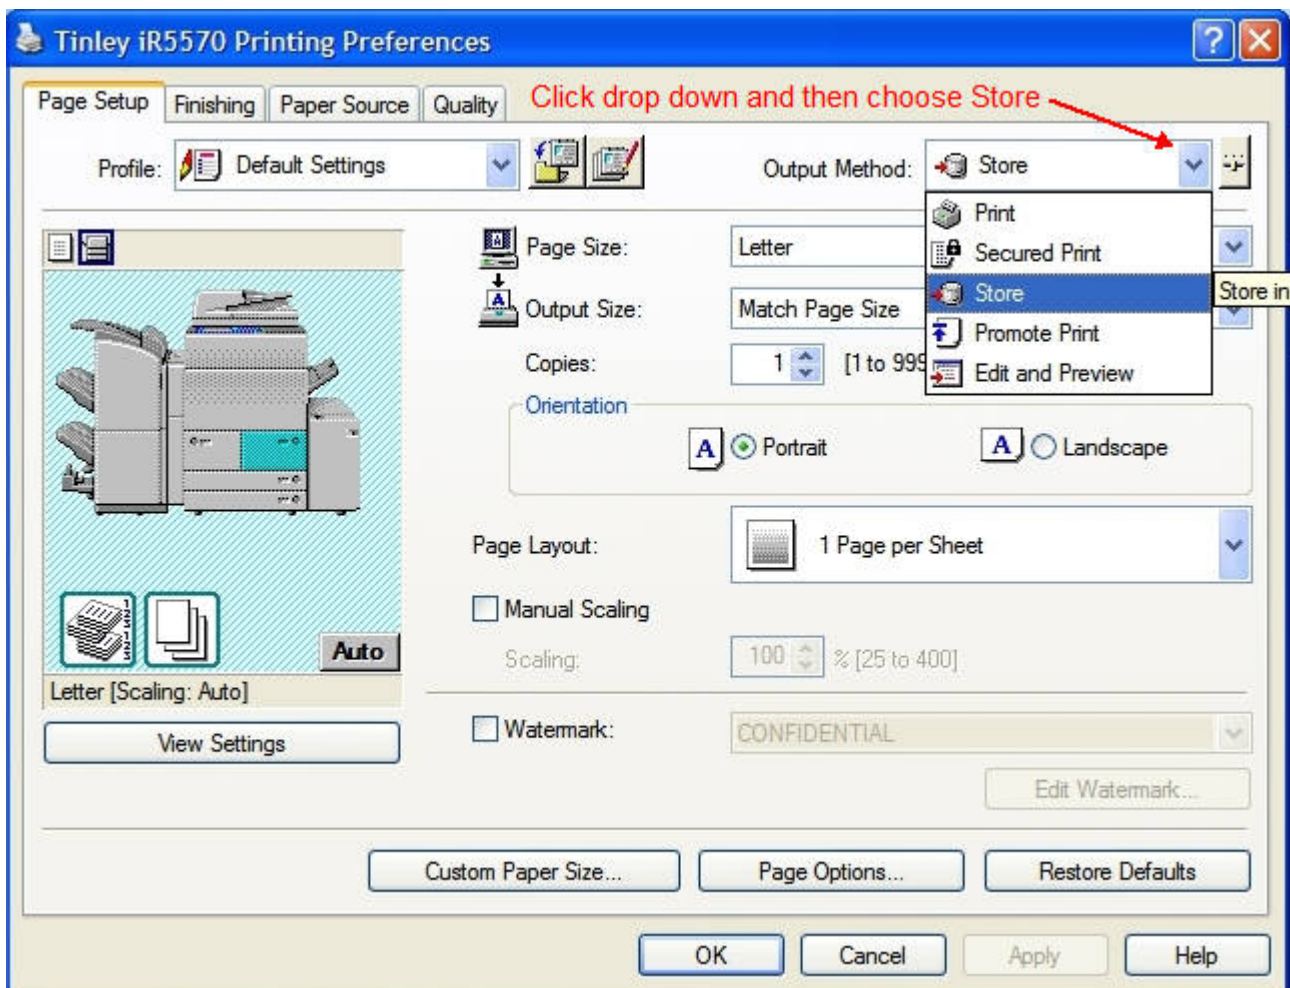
Tinley iR5570 Printing Preferences

Page Setup | Finishing | Paper Source | Quality

Click drop down and then choose Store

Profile: Default Settings

Output Method: Store

Print
Secured Print
Store
Promote Print
Edit and Preview

Store in

Page Size: Letter

Output Size: Match Page Size

Copies: 1 [1 to 999

Orientation

Portrait

Landscape

Page Layout: 1 Page per Sheet

Manual Scaling

Scaling: 100 % [25 to 400]

Watermark: CONFIDENTIAL

Edit Watermark...

Auto

Letter [Scaling: Auto]

View Settings

Custom Paper Size... | Page Options... | Restore Defaults

OK | Cancel | Apply | Help